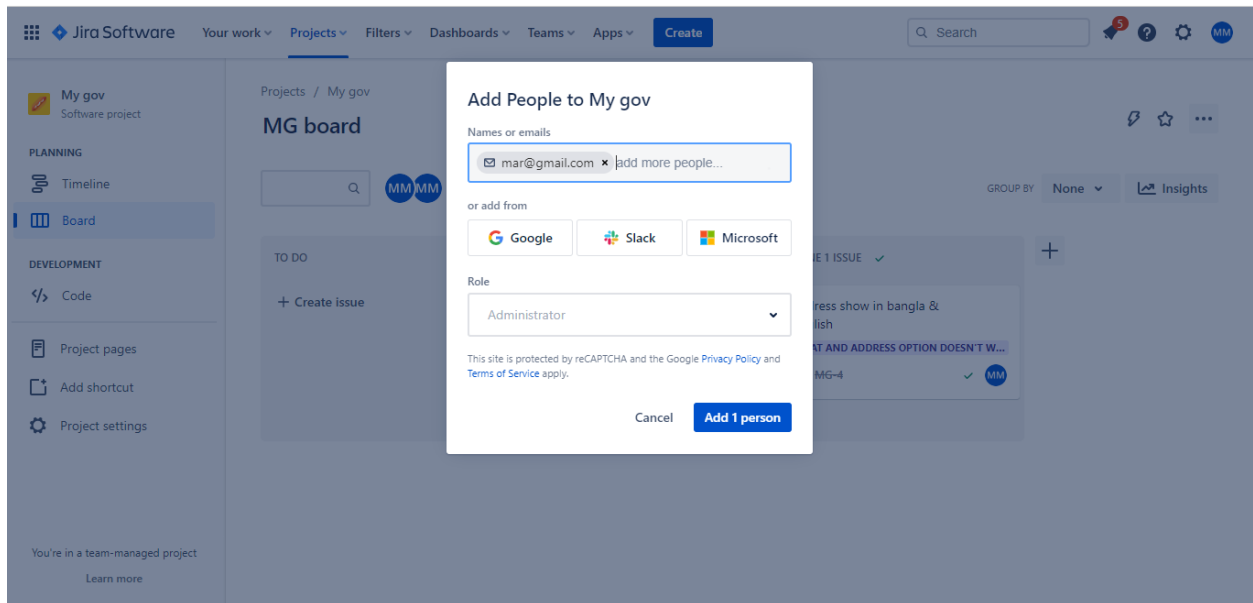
Jira Software Your work Projects Filters Dashboards Teams Apps Create

Search

5

MM

My gov
Software project

PLANNING

Timeline

Board

DEVELOPMENT

Code

Project pages

Add shortcut

Project settings

You're in a team-managed project

Learn more

Projects / My gov

MG board

MM MM

GROUP BY None Insights

TO DO

+ Create issue

E 1 ISSUE

ress show in bangla &
lish

AT AND ADDRESS OPTION DOESN'T W...

MG-4 MM

Add People to My gov

Names or emails

mar@gmail.com × add more people...

or add from

Google Slack Microsoft

Role

Administrator

This site is protected by reCAPTCHA and the Google Privacy Policy and Terms of Service apply.

Cancel Add 1 person